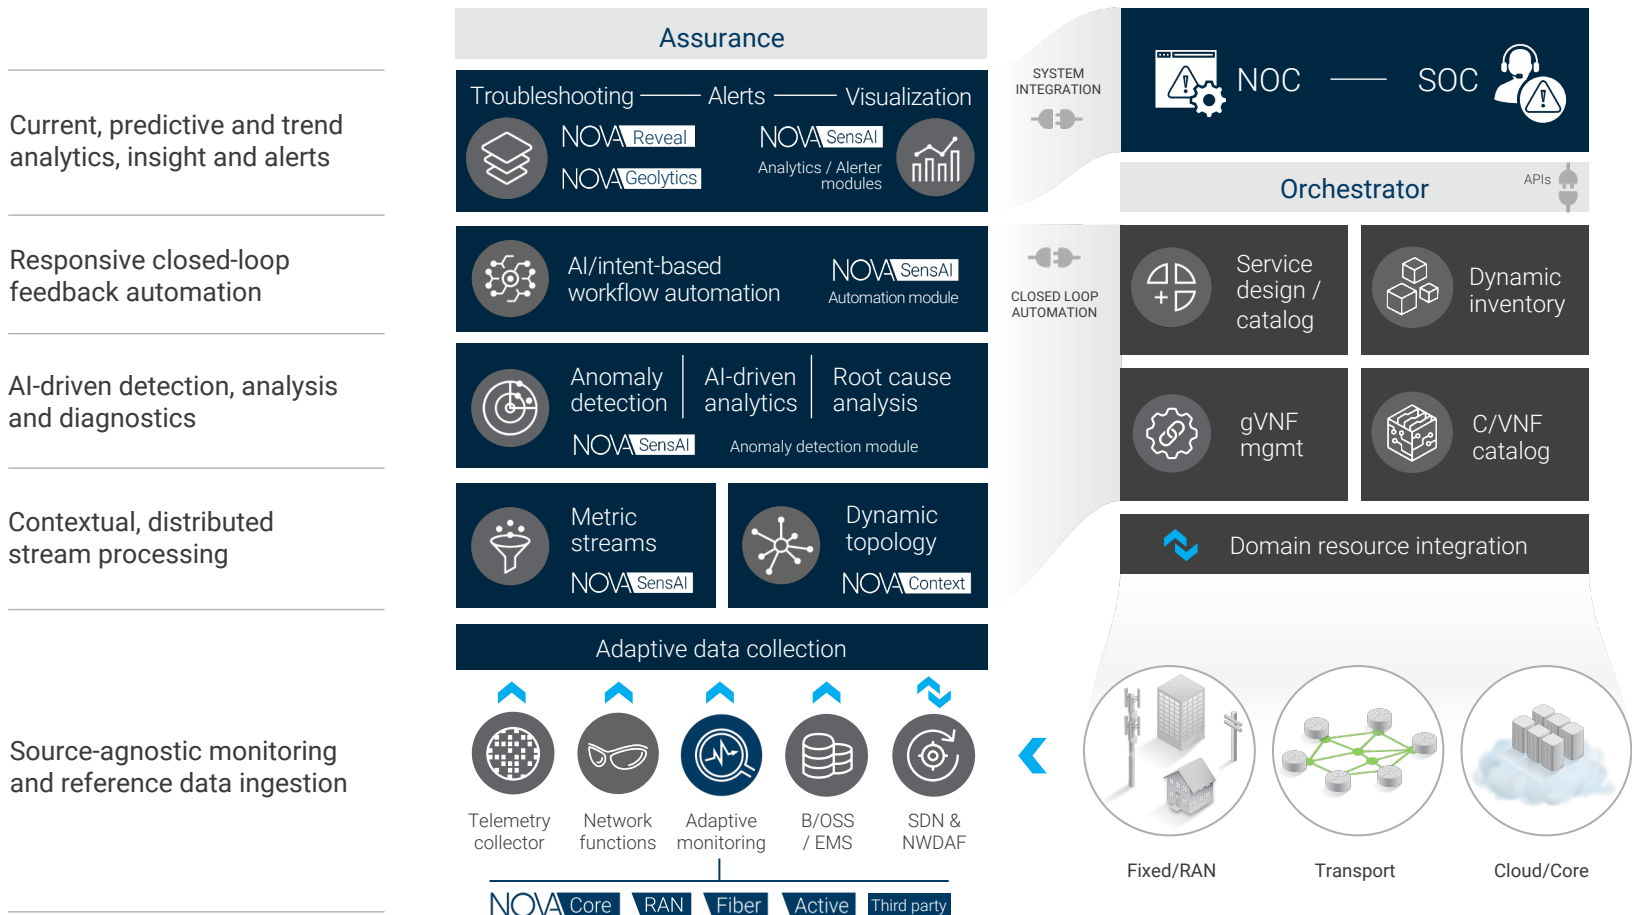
Current, predictive and trend analytics, insight and alerts

Responsive closed-loop feedback automation

AI-driven detection, analysis and diagnostics

Contextual, distributed stream processing

Source-agnostic monitoring and reference data ingestion

Assurance

Troubleshooting — Alerts — Visualization

NOVA Reveal

NOVA Geolytics

NOVA SensAI

Analytics / Alerter modules

AI/intent-based workflow automation

NOVA SensAI

Automation module

Anomaly detection

AI-driven analytics

Root cause analysis

NOVA SensAI

Anomaly detection module

Metric streams

NOVA SensAI

Dynamic topology

NOVA Context

Adaptive data collection

Telemetry collector

Network functions

Adaptive monitoring

B/OSS / EMS

SDN & NWDAF

NOVA Core | RAN | Fiber | Active | Third party

SYSTEM INTEGRATION

CLOSED LOOP AUTOMATION

NOC — SOC

Orchestrator

APIs

Service design / catalog

Dynamic inventory

gVNF mgmt

C/VNF catalog

Domain resource integration

Fixed/RAN

Transport

Cloud/Core